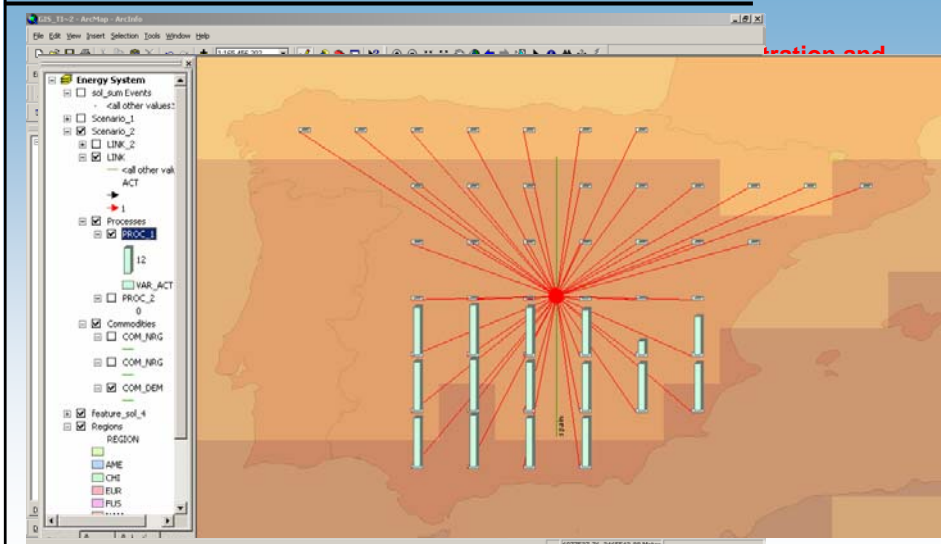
G25_T1-2 - ArcMap - ArcInfo

File Edit View Insert Selection Tools Window Help

1:165,456,202

tration and

Energy System
sol_sum Events
<all other values>
Scenario_1
Scenario_2
LINK_2
LINK
<all other val
ACT
1
Processes
PROC_1
12
VAR_ACT
PROC_2
0
Commodities
COM_NRG
COM_NRG
COM_DEM
feature_sol_4
Regions
REGION
AME
CHI
EUR
FUS

spain